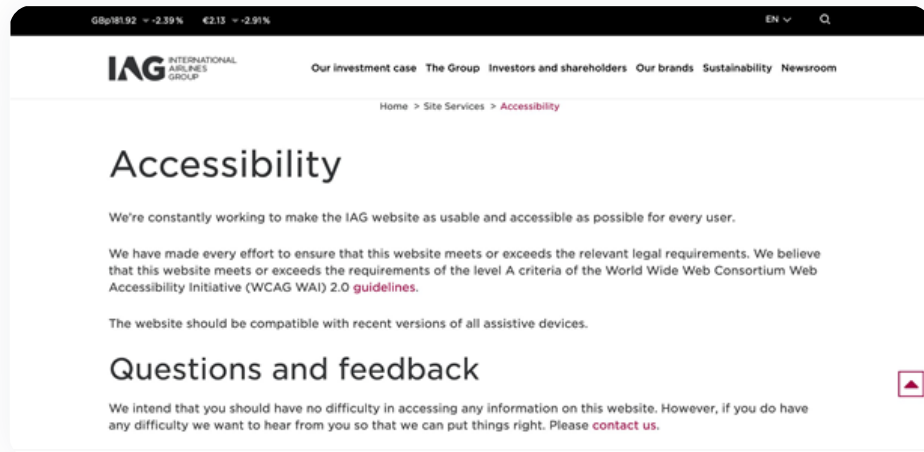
GBp181.92 ▾ -2.39% €2.13 ▾ -2.91%

EN

IAG INTERNATIONAL AIRLINES GROUP

Our investment case The Group Investors and shareholders Our brands Sustainability Newsroom

Home > Site Services > Accessibility

Accessibility

We're constantly working to make the IAG website as usable and accessible as possible for every user.

We have made every effort to ensure that this website meets or exceeds the relevant legal requirements. We believe that this website meets or exceeds the requirements of the level A criteria of the World Wide Web Consortium Web Accessibility Initiative (WCAG WAI) 2.0 guidelines.

The website should be compatible with recent versions of all assistive devices.

Questions and feedback

We intend that you should have no difficulty in accessing any information on this website. However, if you do have any difficulty we want to hear from you so that we can put things right. Please contact us.